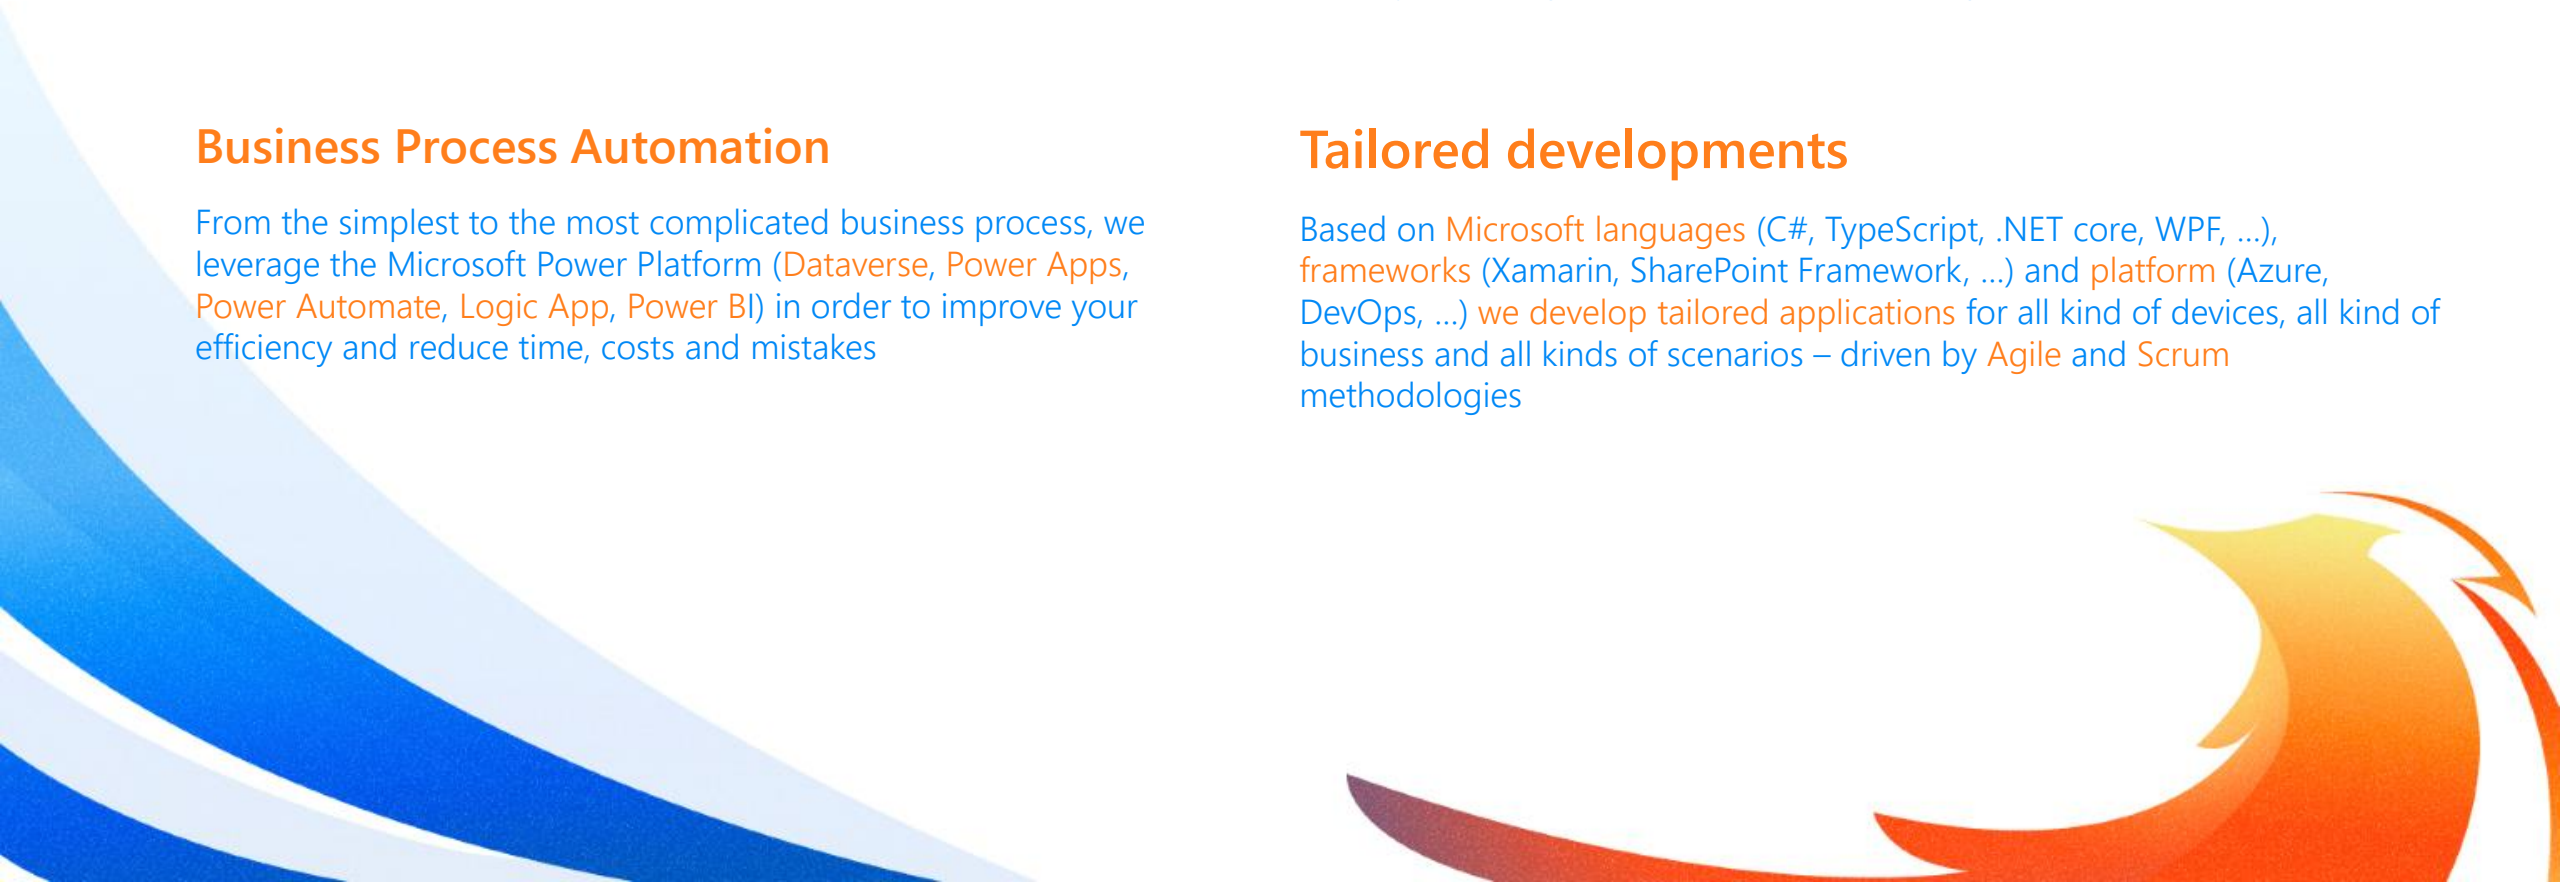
Business Process Automation

From the simplest to the most complicated business process, we leverage the Microsoft Power Platform (Dataverse, Power Apps, Power Automate, Logic App, Power BI) in order to improve your efficiency and reduce time, costs and mistakes

Tailored developments

Based on Microsoft languages (C#, TypeScript, .NET core, WPF, …), frameworks (Xamarin, SharePoint Framework, …) and platform (Azure, DevOps, …) we develop tailored applications for all kind of devices, all kind of business and all kinds of scenarios – driven by Agile and Scrum methodologies